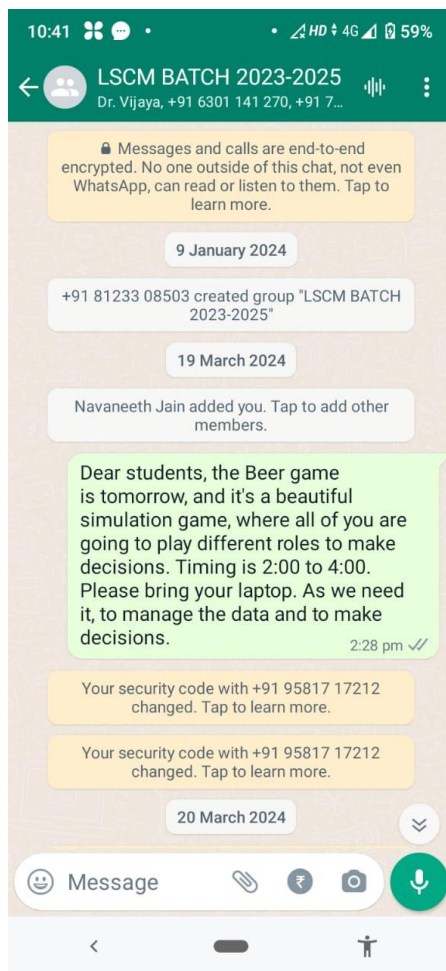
10:41 • HD 4G 59%

LSCM BATCH 2023-2025
Dr. Vijaya, +91 6301 141 270, +91 7...

Messages and calls are end-to-end encrypted. No one outside of this chat, not even WhatsApp, can read or listen to them. Tap to learn more.

9 January 2024

+91 81233 08503 created group "LSCM BATCH 2023-2025"

19 March 2024

Navaneeth Jain added you. Tap to add other members.

Dear students, the Beer game is tomorrow, and it's a beautiful simulation game, where all of you are going to play different roles to make decisions. Timing is 2:00 to 4:00. Please bring your laptop. As we need it, to manage the data and to make decisions.
2:28 pm

Your security code with +91 95817 17212 changed. Tap to learn more.

Your security code with +91 95817 17212 changed. Tap to learn more.

20 March 2024

Message